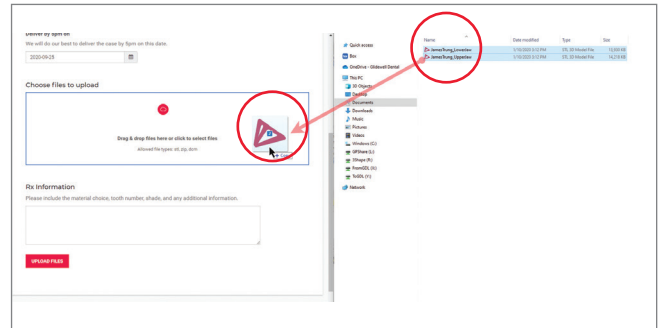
Deliver by 5pm on
We will do our best to deliver the case by 5pm on this date.

2020-09-25

Choose files to upload

Drag & drop files here or click to select files
Allowed file types: stl, zip, dcm

Rx Information
Please include the material choice, tooth number, shade, and any additional information.

UPLOAD FILES

Quick access
Box
OneDrive - Glidewell Dental
This PC
3D Objects
Desktop
Documents
Downloads
Music
Pictures
Videos
Windows (C:)
GPShare (L:)
3Shape (R:)
FromGDL (S:)
ToGDL (Y:)
Network

| Name | Date modified | Type | Size |
|---|---|---|---|
| JamesTsung_LowerJaw | 1/10/2020 3:12 PM | STL 3D Model File | 13,838 KB |
| JamesTsung_UpperJaw | 1/10/2020 3:12 PM | STL 3D Model File | 14,218 KB |